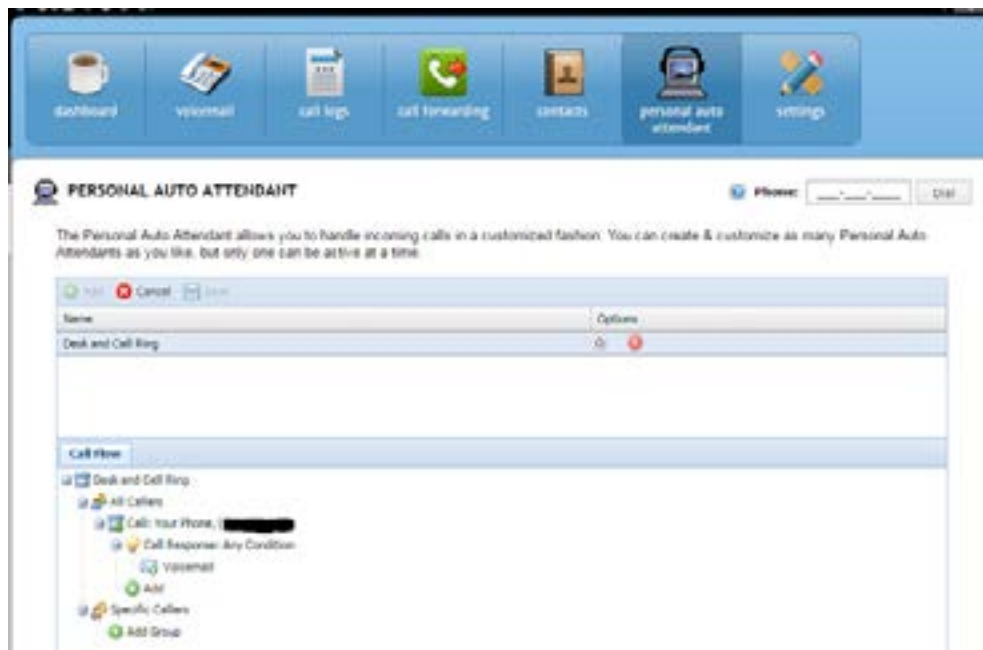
dashboard
voicemail
call logs
call forwarding
contacts
personal auto attendant
settings

PERSONAL AUTO ATTENDANT

Phone: ___-___-____ Dial

The Personal Auto Attendant allows you to handle incoming calls in a customized fashion. You can create & customize as many Personal Auto Attendants as you like, but only one can be active at a time.

Add Cancel Save

| Name | Options |
|---|---|
| Desk and Cell Ring | |

Call Flow

Desk and Cell Ring
All Callers
Call: Your Phone, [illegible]
Call Response: Any Condition
Voicemail
Add
Specific Callers
Add Group